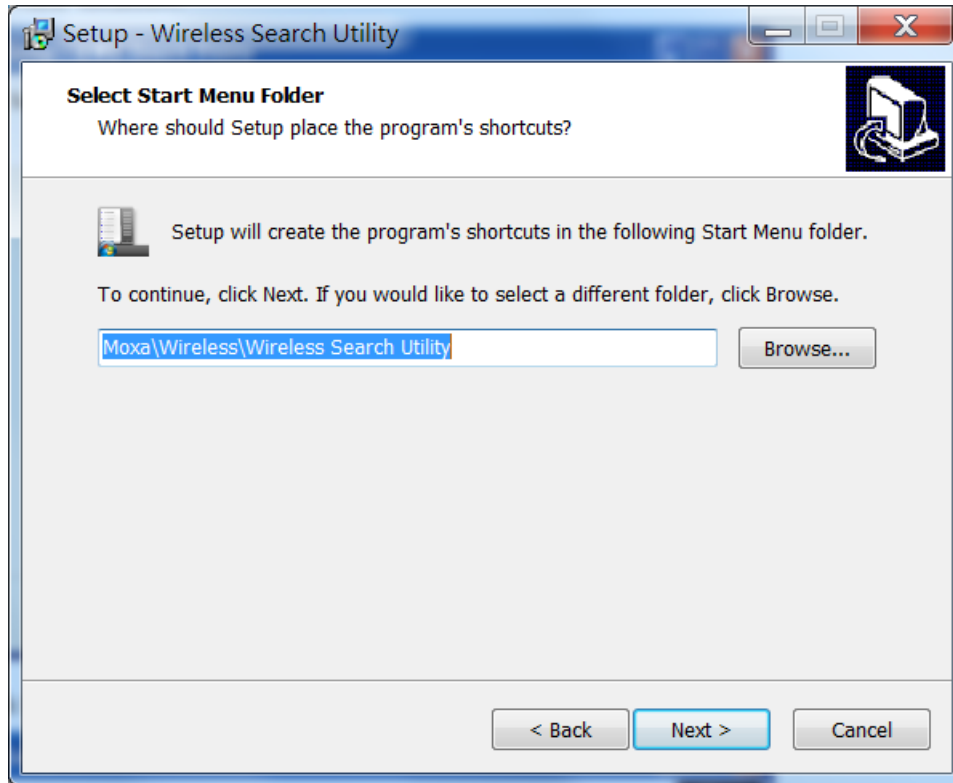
Setup - Wireless Search Utility

Select Start Menu Folder

Where should Setup place the program's shortcuts?

Setup will create the program's shortcuts in the following Start Menu folder.

To continue, click Next. If you would like to select a different folder, click Browse.

Moxa\Wireless\Wireless Search Utility

Browse...

< Back

Next >

Cancel